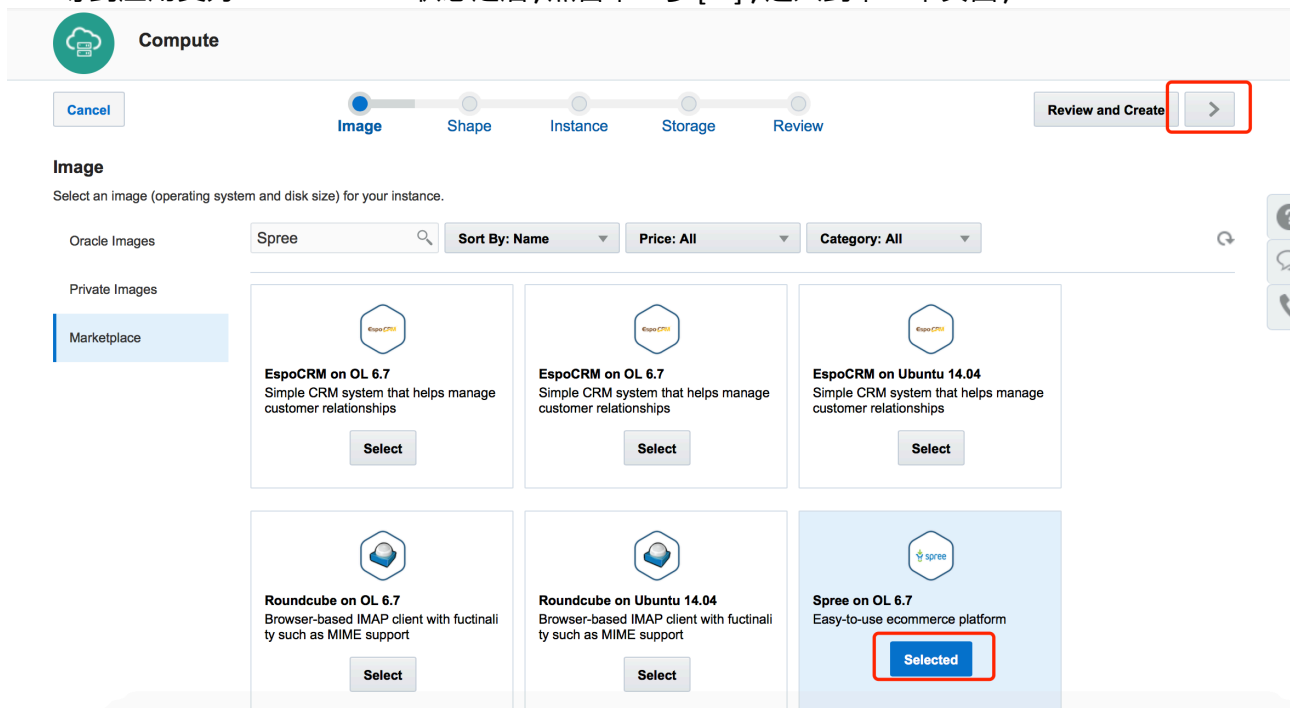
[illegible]

Compute

Cancel

Image Shape Instance Storage Review

Review and Create

>

Image

Select an image (operating system and disk size) for your instance.

Oracle Images

Private Images

Marketplace

Spree

Sort By: Name

Price: All

Category: All

EspoCRM

EspoCRM on OL 6.7
Simple CRM system that helps manage customer relationships

Select

EspoCRM

EspoCRM on OL 6.7
Simple CRM system that helps manage customer relationships

Select

EspoCRM

EspoCRM on Ubuntu 14.04
Simple CRM system that helps manage customer relationships

Select

Roundcube on OL 6.7
Browser-based IMAP client with fuctinality such as MIME support

Select

Roundcube on Ubuntu 14.04
Browser-based IMAP client with fuctinality such as MIME support

Select

spree

Spree on OL 6.7
Easy-to-use ecommerce platform

Selected